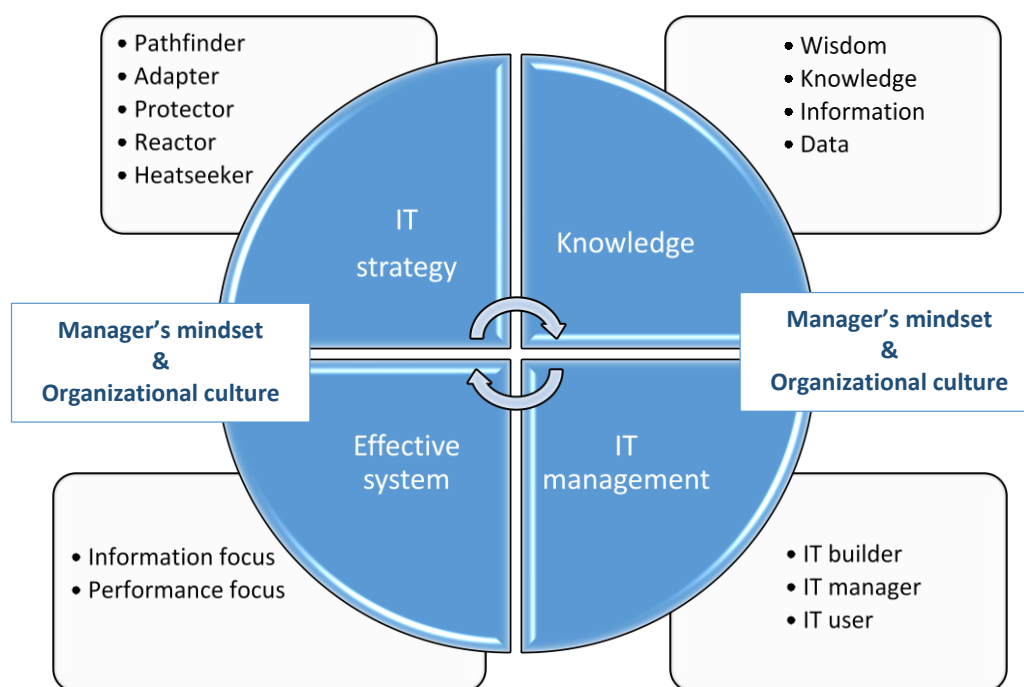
• Pathfinder
• Adapter
• Protector
• Reactor
• Heatseeker

• Wisdom
• Knowledge
• Information
• Data

IT strategy

Knowledge

Manager's mindset
&
Organizational culture

Manager's mindset
&
Organizational culture

Effective system

IT management

• Information focus
• Performance focus

• IT builder
• IT manager
• IT user